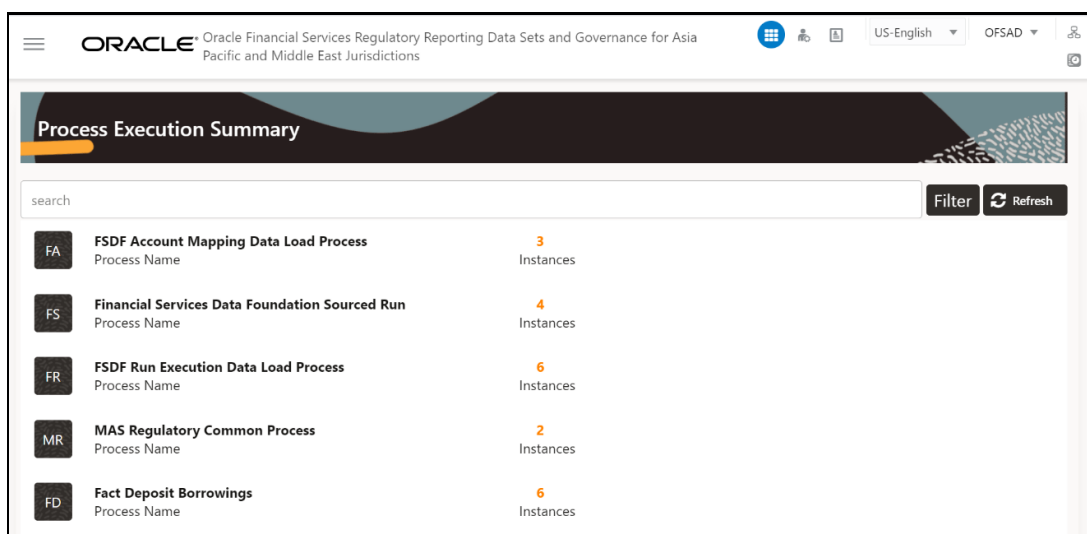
ORACLE Oracle Financial Services Regulatory Reporting Data Sets and Governance for Asia Pacific and Middle East Jurisdictions

US-English ▼ OFSAD ▼

Process Execution Summary

search

Filter Refresh

FA
FSDF Account Mapping Data Load Process
Process Name
3
Instances

FS
Financial Services Data Foundation Sourced Run
Process Name
4
Instances

FR
FSDF Run Execution Data Load Process
Process Name
6
Instances

MR
MAS Regulatory Common Process
Process Name
2
Instances

FD
Fact Deposit Borrowings
Process Name
6
Instances